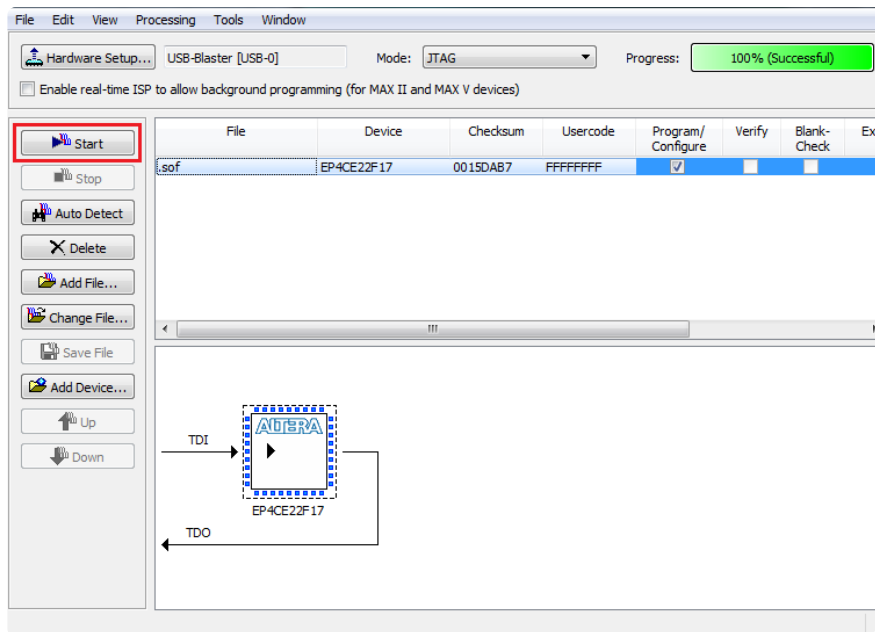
File Edit View Processing Tools Window

Hardware Setup... USB-Blaster [USB-0] Mode: JTAG Progress: 100% (Successful)

Enable real-time ISP to allow background programming (for MAX II and MAX V devices)

Start

Stop

Auto Detect

Delete

Add File...

Change File...

Save File

Add Device...

Up

Down

| File | Device | Checksum | Usercode | Program/ Configure | Verify | Blank-Check | Ex |
|---|---|---|---|---|---|---|---|
| .sof | EP4CE22F17 | 0015DAB7 | FFFFFFFF | ☑ | | | |

TDI

ALTERA

EP4CE22F17

TDO